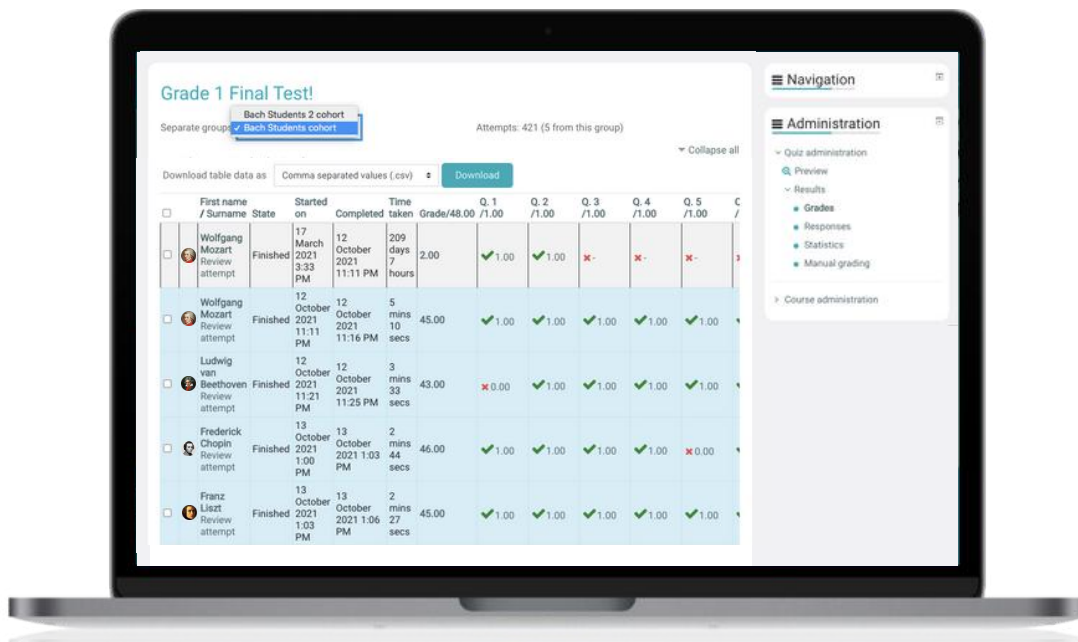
Grade 1 Final Test!

Separate groups Bach Students 2 cohort
✓ Bach Students cohort

Attempts: 421 (5 from this group)

▾ Collapse all

Download table data as Comma separated values (.csv) Download

| | | First name / Surname | State | Started on | Completed | Time taken | Grade/48.00 | Q. 1 /1.00 | Q. 2 /1.00 | Q. 3 /1.00 | Q. 4 /1.00 | Q. 5 /1.00 |
|---|---|---|---|---|---|---|---|---|---|---|---|---|
| | | Wolfgang Mozart Review attempt | Finished | 17 March 2021 3:33 PM | 12 October 2021 11:11 PM | 209 days 7 hours | 2.00 | ✓1.00 | ✓1.00 | ✗- | ✗- | ✗- |
| | | Wolfgang Mozart Review attempt | Finished | 12 October 2021 11:11 PM | 12 October 2021 11:16 PM | 5 mins 10 secs | 45.00 | ✓1.00 | ✓1.00 | ✓1.00 | ✓1.00 | ✓1.00 |
| | | Ludwig van Beethoven Review attempt | Finished | 12 October 2021 11:21 PM | 12 October 2021 11:25 PM | 3 mins 33 secs | 43.00 | ✗0.00 | ✓1.00 | ✓1.00 | ✓1.00 | ✓1.00 |
| | | Frederick Chopin Review attempt | Finished | 13 October 2021 1:00 PM | 13 October 2021 1:03 PM | 2 mins 44 secs | 46.00 | ✓1.00 | ✓1.00 | ✓1.00 | ✓1.00 | ✗0.00 |
| | | Franz Liszt Review attempt | Finished | 13 October 2021 1:03 PM | 13 October 2021 1:06 PM | 2 mins 27 secs | 45.00 | ✓1.00 | ✓1.00 | ✓1.00 | ✓1.00 | ✓1.00 |

≡ Navigation

≡ Administration

Quiz administration
Preview
Results
Grades
Responses
Statistics
Manual grading
Course administration